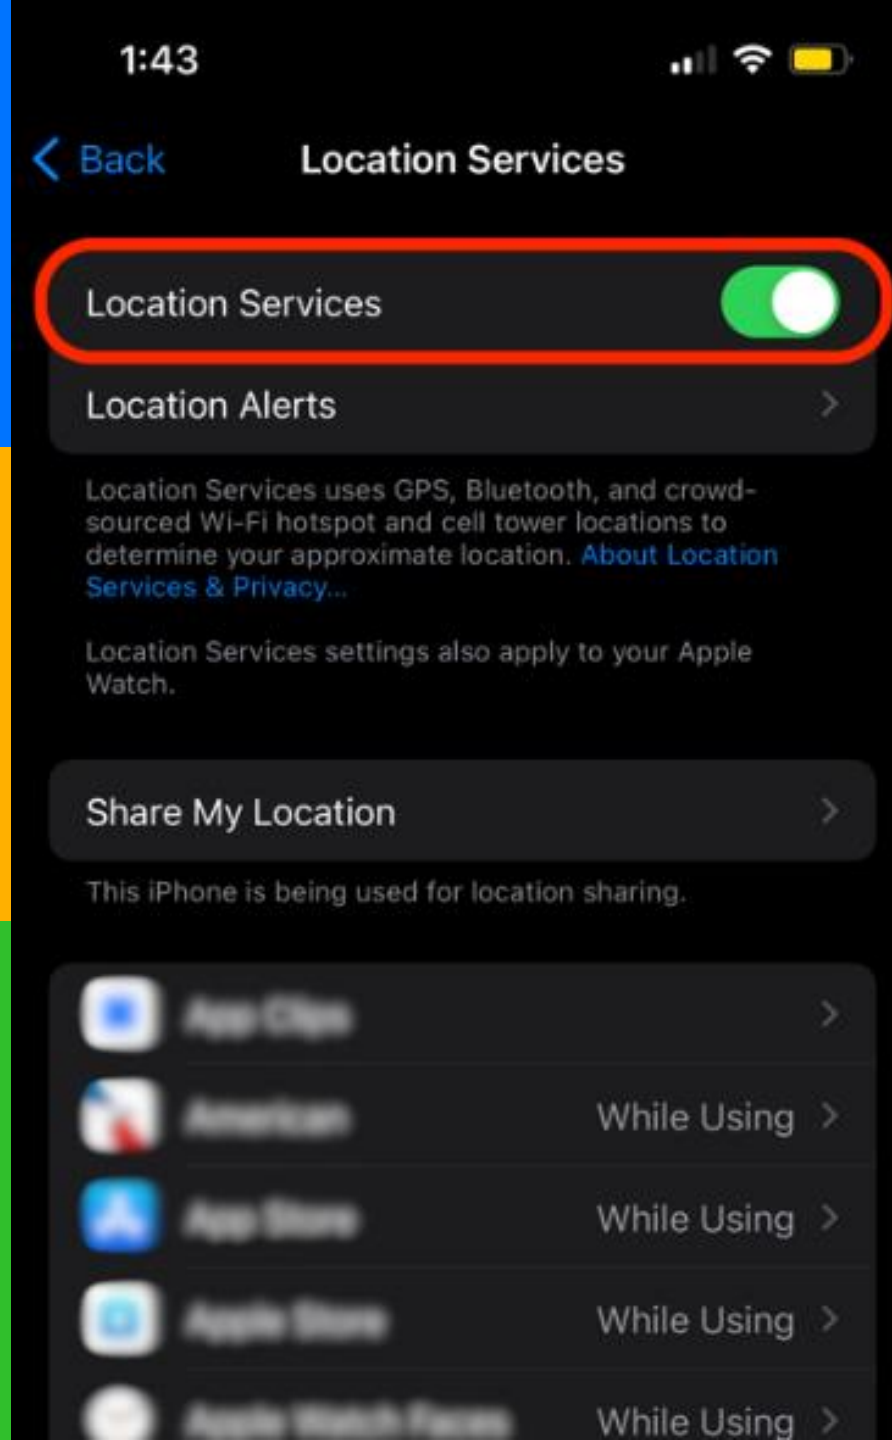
1:43

Back

Location Services

Location Services

Location Alerts

Location Services uses GPS, Bluetooth, and crowd-sourced Wi-Fi hotspot and cell tower locations to determine your approximate location. About Location Services & Privacy...

Location Services settings also apply to your Apple Watch.

Share My Location

This iPhone is being used for location sharing.

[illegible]

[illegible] While Using

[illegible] While Using

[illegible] While Using

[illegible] While Using